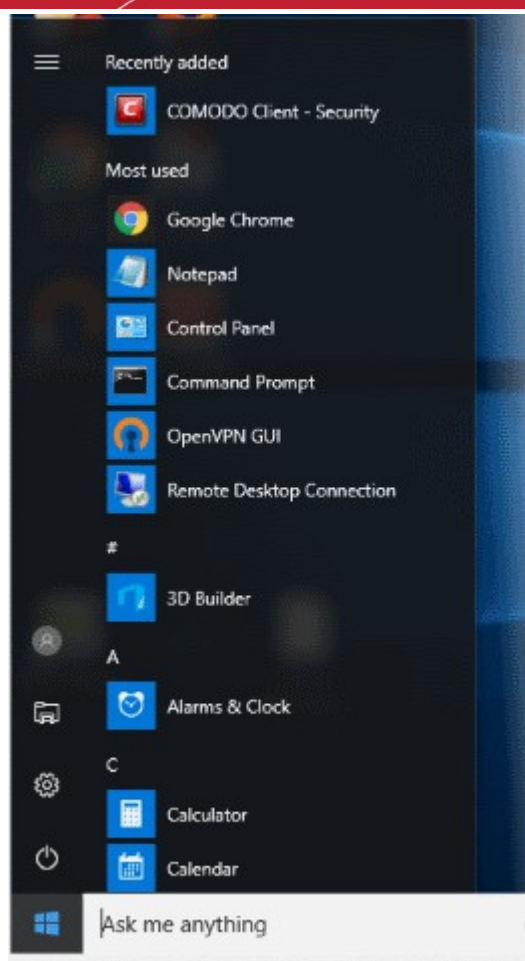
Recently added

COMODO Client - Security

Most used

Google Chrome

Notepad

Control Panel

Command Prompt

OpenVPN GUI

Remote Desktop Connection

#

3D Builder

A

Alarms & Clock

C

Calculator

Calendar

Ask me anything